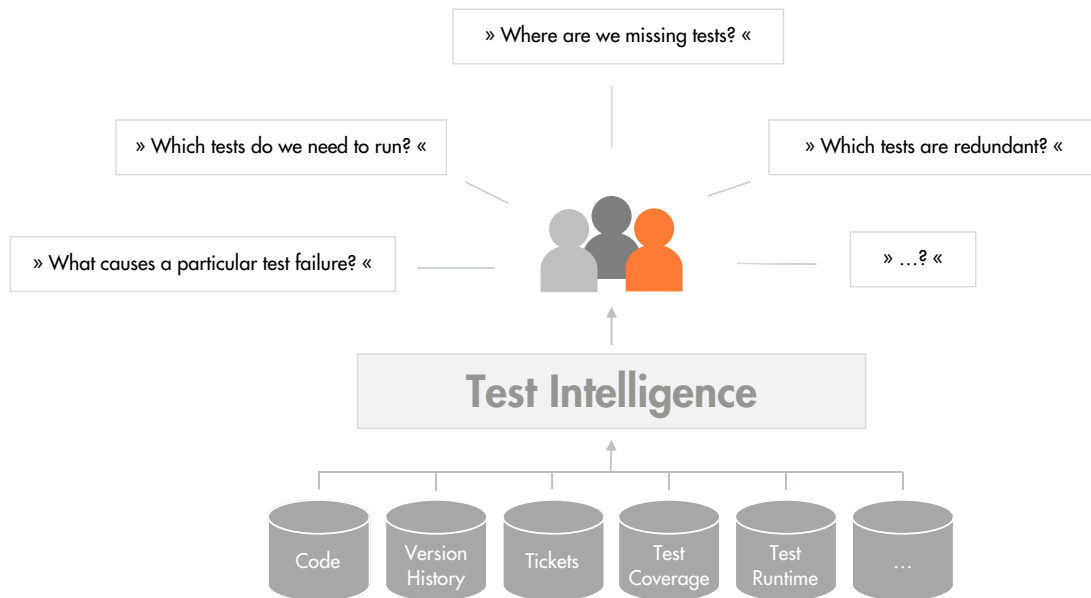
» Where are we missing tests? «

» Which tests do we need to run? «

» Which tests are redundant? «

» What causes a particular test failure? «

» …? «

Test Intelligence

Code

Version History

Tickets

Test Coverage

Test Runtime

…